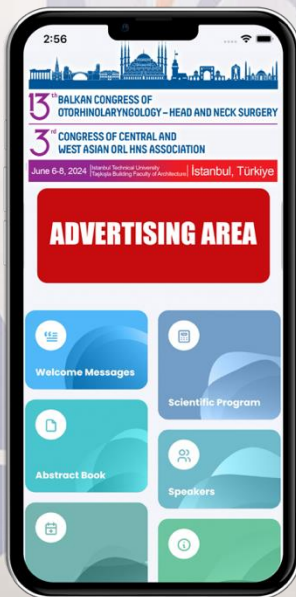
2:56

$13^{th}$ BALKAN CONGRESS OF OTORHINOLARYNGOLOGY – HEAD AND NECK SURGERY

$3^{rd}$ CONGRESS OF CENTRAL AND WEST ASIAN ORL HNS ASSOCIATION

June 6-8, 2024 Istanbul Technical University Taşkışla Building Faculty of Architecture İstanbul, Türkiye

ADVERTISING AREA

Welcome Messages

Scientific Program

Abstract Book

Speakers